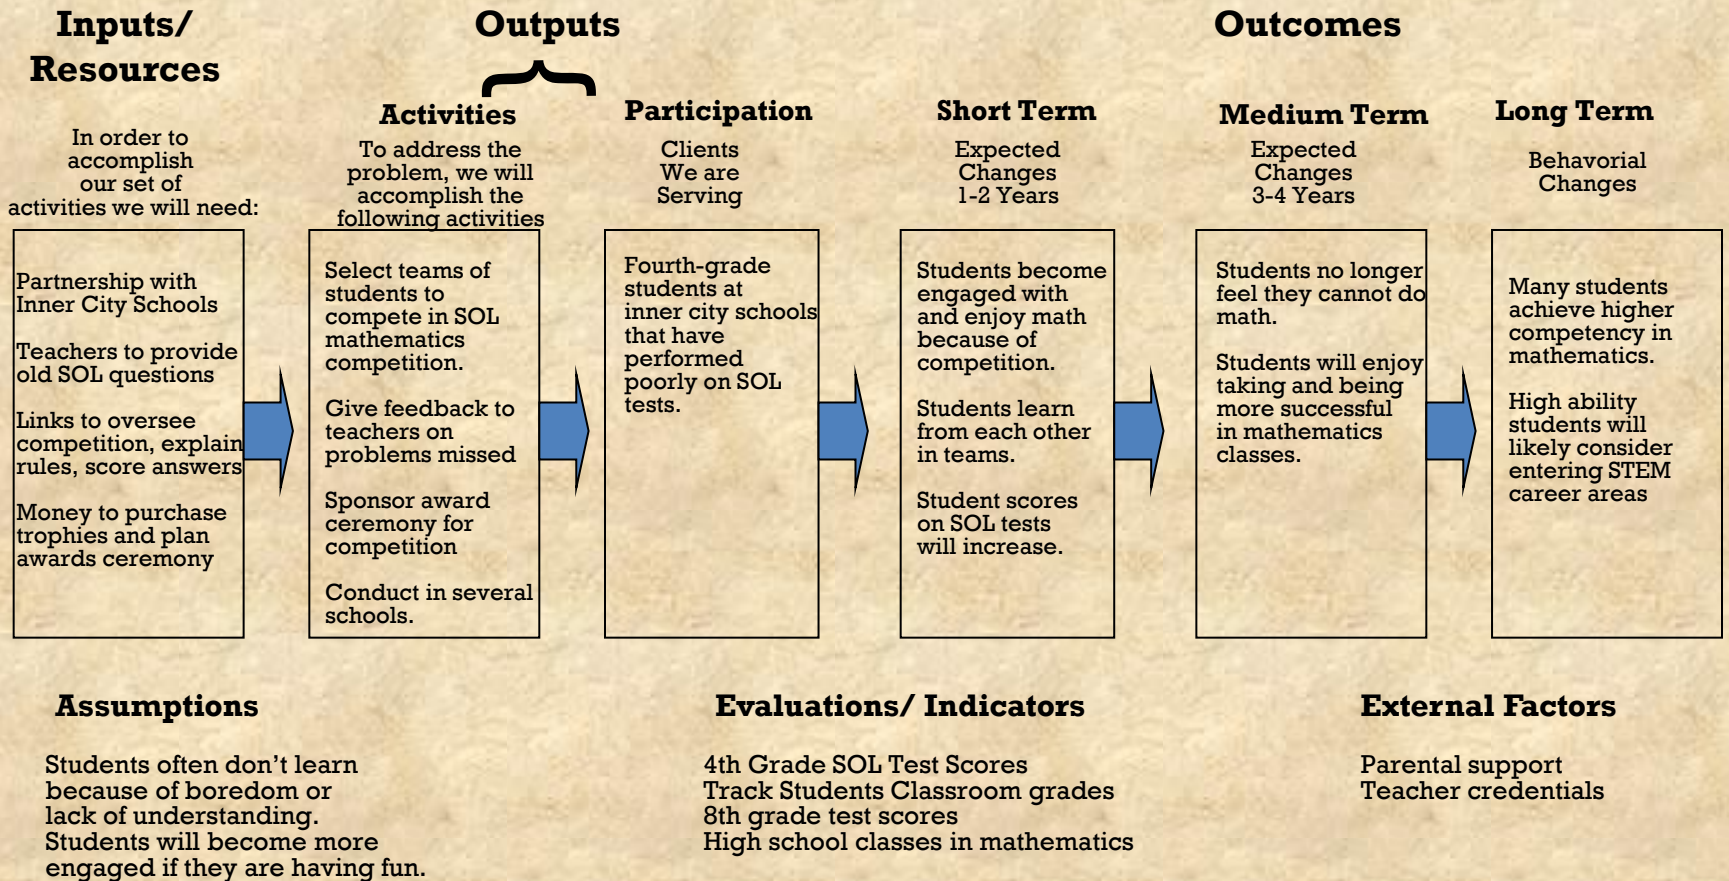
Inputs/ Resources

Outputs

Outcomes

Activities

Participation

Short Term

Medium Term

Long Term

In order to accomplish our set of activities we will need:

To address the problem, we will accomplish the following activities

Clients We are Serving

Expected Changes 1-2 Years

Expected Changes 3-4 Years

Behavorial Changes

Partnership with Inner City Schools

Teachers to provide old SOL questions

Links to oversee competition, explain rules, score answers

Money to purchase trophies and plan awards ceremony

Select teams of students to compete in SOL mathematics competition.

Give feedback to teachers on problems missed

Sponsor award ceremony for competition

Conduct in several schools.

Fourth-grade students at inner city schools that have performed poorly on SOL tests.

Students become engaged with and enjoy math because of competition.

Students learn from each other in teams.

Student scores on SOL tests will increase.

Students no longer feel they cannot do math.

Students will enjoy taking and being more successful in mathematics classes.

Many students achieve higher competency in mathematics.

High ability students will likely consider entering STEM career areas

Assumptions

Students often don’t learn because of boredom or lack of understanding.
Students will become more engaged if they are having fun.

Evaluations/ Indicators

4th Grade SOL Test Scores
Track Students Classroom grades
8th grade test scores
High school classes in mathematics

External Factors

Parental support
Teacher credentials